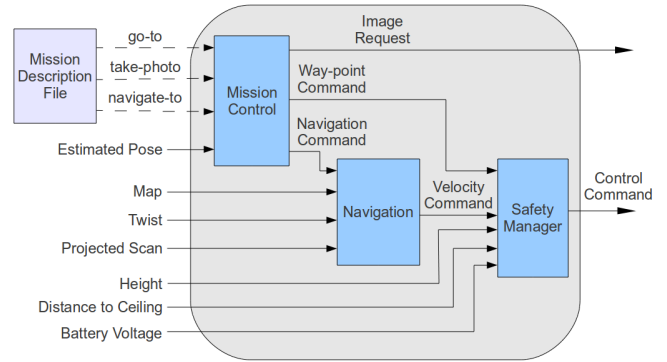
Mission Description File

go-to

take-photo

navigate-to

Estimated Pose

Map

Twist

Projected Scan

Height

Distance to Ceiling

Battery Voltage

Mission Control

Image Request

Way-point Command

Navigation Command

Navigation

Velocity Command

Safety Manager

Control Command